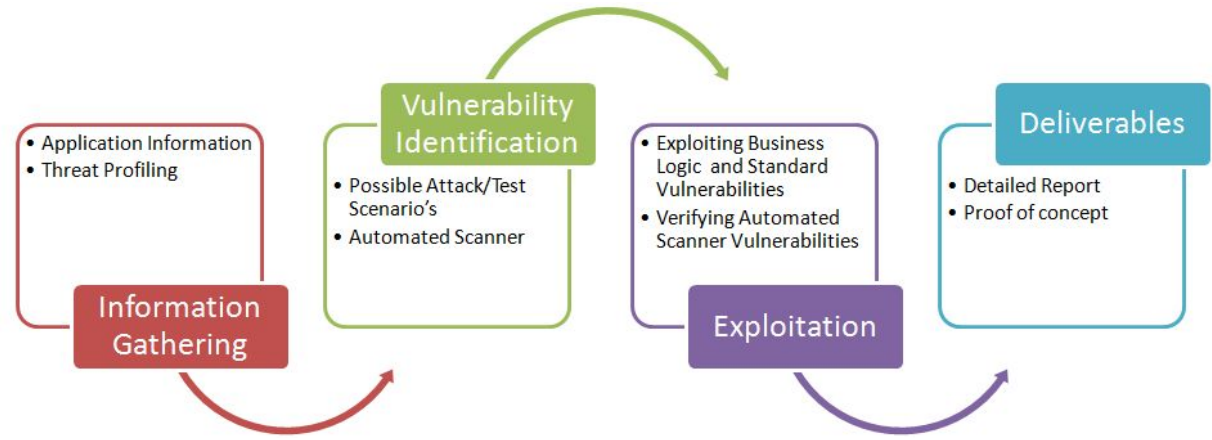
• Application Information
• Threat Profiling

Information Gathering

Vulnerability Identification

• Possible Attack/Test Scenario's
• Automated Scanner

• Exploiting Business Logic and Standard Vulnerabilities
• Verifying Automated Scanner Vulnerabilities

Exploitation

Deliverables

• Detailed Report
• Proof of concept